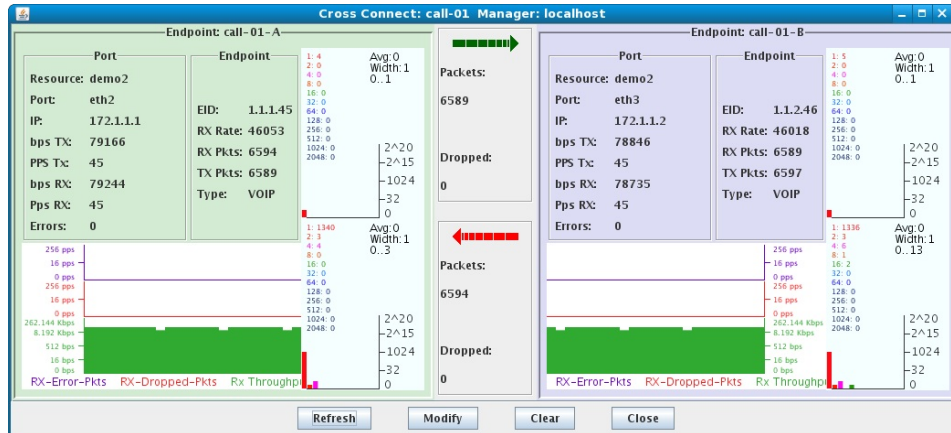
Cross Connect: call-01 Manager: localhost

Endpoint: call-01-A

Port
Resource: demo2
Port: eth2
IP: 172.1.1.1
bps TX: 79166
PPS Tx: 45
bps RX: 79244
Pps RX: 45
Errors: 0

Endpoint
EID: 1.1.1.45
RX Rate: 46053
RX Pkts: 6594
TX Pkts: 6589
Type: VOIP

1: 4
2: 0
4: 0
8: 0
16: 0
32: 0
64: 0
128: 0
256: 0
512: 0
1024: 0
2048: 0
Avg:0
Width:1
0..1
2^20
2^15
1024
32
0

1: 1340
2: 3
4: 4
8: 0
16: 0
32: 0
64: 0
128: 0
256: 0
512: 0
1024: 0
2048: 0
Avg:0
Width:1
0..3
2^20
2^15
1024
32
0

256 pps
16 pps
0 pps
256 pps
16 pps
0 pps
262.144 Kbps
8.192 Kbps
512 bps
16 bps
0 bps
RX-Error-Pkts RX-Dropped-Pkts Rx Throughp

Packets:
6589
Dropped:
0

Packets:
6594
Dropped:
0

Endpoint: call-01-B

Port
Resource: demo2
Port: eth3
IP: 172.1.1.2
bps TX: 78846
PPS Tx: 45
bps RX: 78735
Pps RX: 45
Errors: 0

Endpoint
EID: 1.1.2.46
RX Rate: 46018
RX Pkts: 6589
TX Pkts: 6597
Type: VOIP

1: 5
2: 0
4: 0
8: 0
16: 0
32: 0
64: 0
128: 0
256: 0
512: 0
1024: 0
2048: 0
Avg:0
Width:1
0..1
2^20
2^15
1024
32
0

1: 1336
2: 3
4: 6
8: 1
16: 2
32: 0
64: 0
128: 0
256: 0
512: 0
1024: 0
2048: 0
Avg:0
Width:1
0..13
2^20
2^15
1024
32
0

256 pps
16 pps
0 pps
256 pps
16 pps
0 pps
262.144 Kbps
8.192 Kbps
512 bps
16 bps
0 bps
RX-Error-Pkts RX-Dropped-Pkts Rx Throughp

Refresh Modify Clear Close